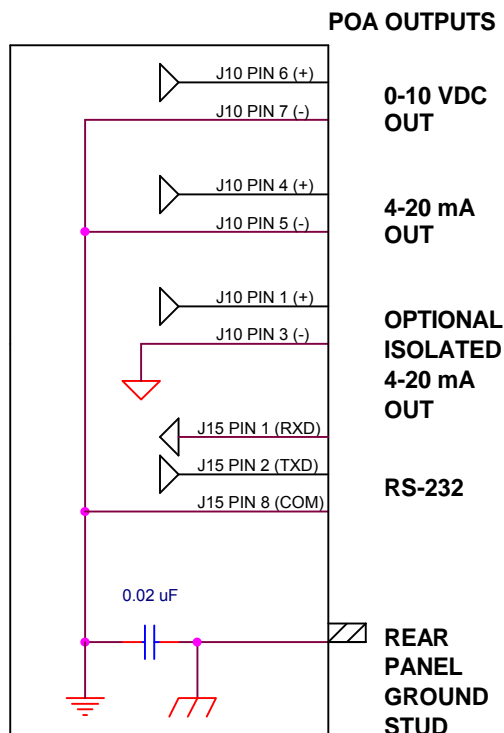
POA OUTPUTS

J10 PIN 6 (+)

J10 PIN 7 (-)

0-10 VDC OUT

J10 PIN 4 (+)

J10 PIN 5 (-)

4-20 mA OUT

J10 PIN 1 (+)

J10 PIN 3 (-)

OPTIONAL ISOLATED 4-20 mA OUT

J15 PIN 1 (RXD)

J15 PIN 2 (TXD)

J15 PIN 8 (COM)

RS-232

0.02 uF

REAR PANEL GROUND STUD